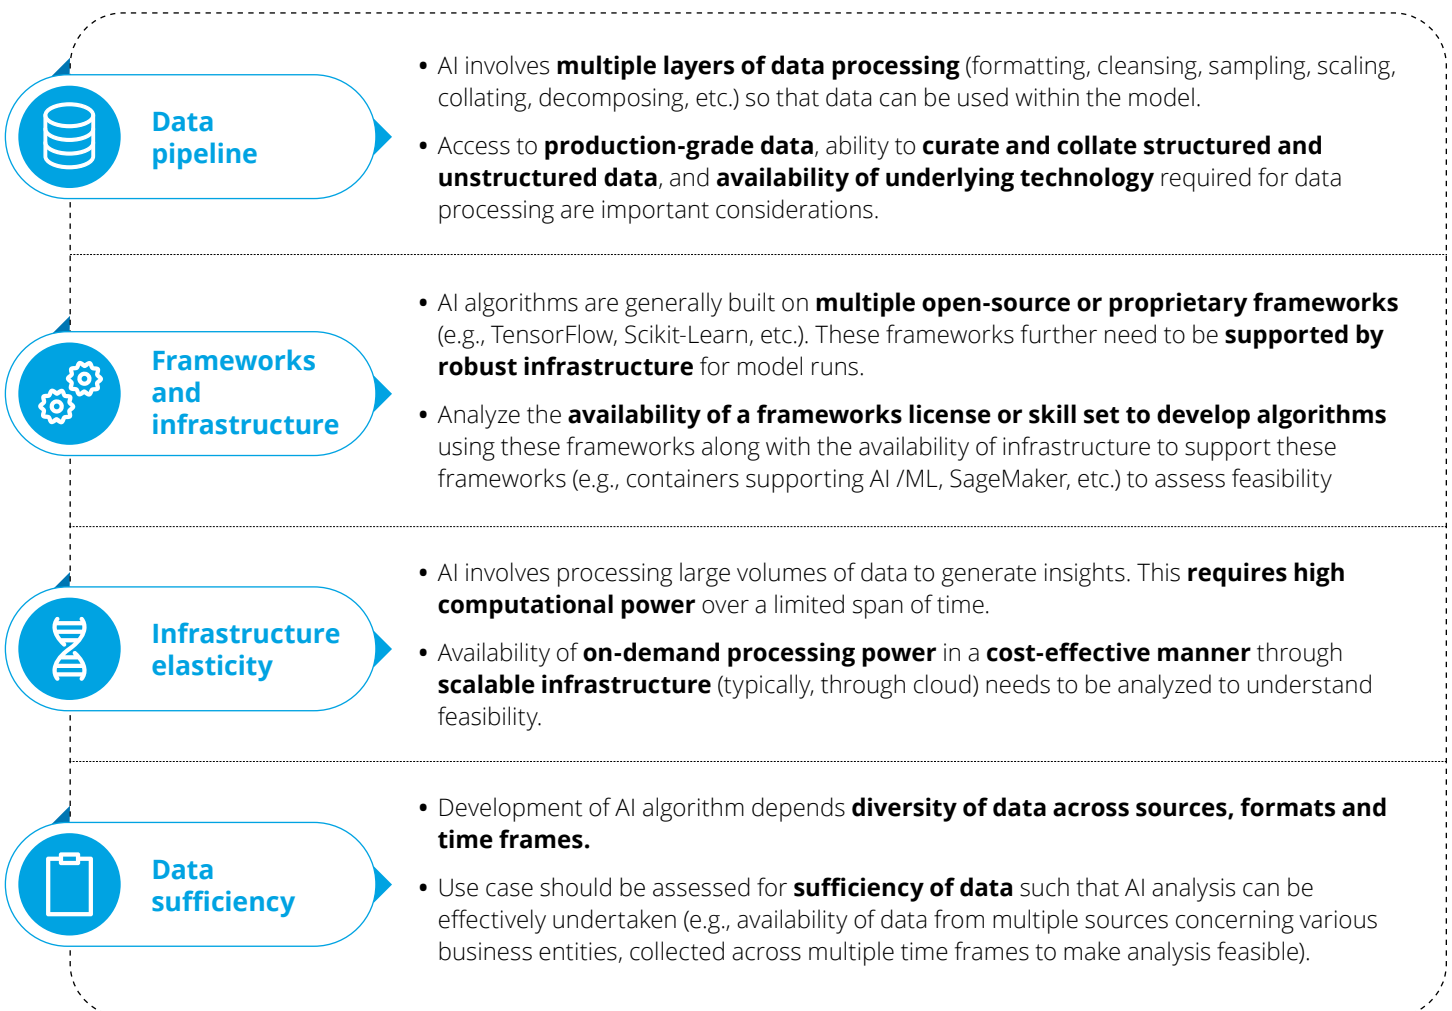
Data pipeline

• AI involves multiple layers of data processing (formatting, cleansing, sampling, scaling, collating, decomposing, etc.) so that data can be used within the model.

• Access to production-grade data, ability to curate and collate structured and unstructured data, and availability of underlying technology required for data processing are important considerations.

Frameworks and infrastructure

• AI algorithms are generally built on multiple open-source or proprietary frameworks (e.g., TensorFlow, Scikit-Learn, etc.). These frameworks further need to be supported by robust infrastructure for model runs.

• Analyze the availability of a frameworks license or skill set to develop algorithms using these frameworks along with the availability of infrastructure to support these frameworks (e.g., containers supporting AI /ML, SageMaker, etc.) to assess feasibility

Infrastructure elasticity

• AI involves processing large volumes of data to generate insights. This requires high computational power over a limited span of time.

• Availability of on-demand processing power in a cost-effective manner through scalable infrastructure (typically, through cloud) needs to be analyzed to understand feasibility.

Data sufficiency

• Development of AI algorithm depends diversity of data across sources, formats and time frames.

• Use case should be assessed for sufficiency of data such that AI analysis can be effectively undertaken (e.g., availability of data from multiple sources concerning various business entities, collected across multiple time frames to make analysis feasible).